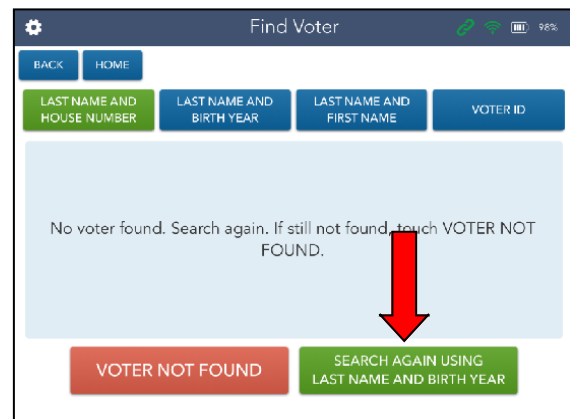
Find Voter

98%

BACK

HOME

LAST NAME AND HOUSE NUMBER

LAST NAME AND BIRTH YEAR

LAST NAME AND FIRST NAME

VOTER ID

No voter found. Search again. If still not found, touch VOTER NOT FOUND.

VOTER NOT FOUND

SEARCH AGAIN USING LAST NAME AND BIRTH YEAR